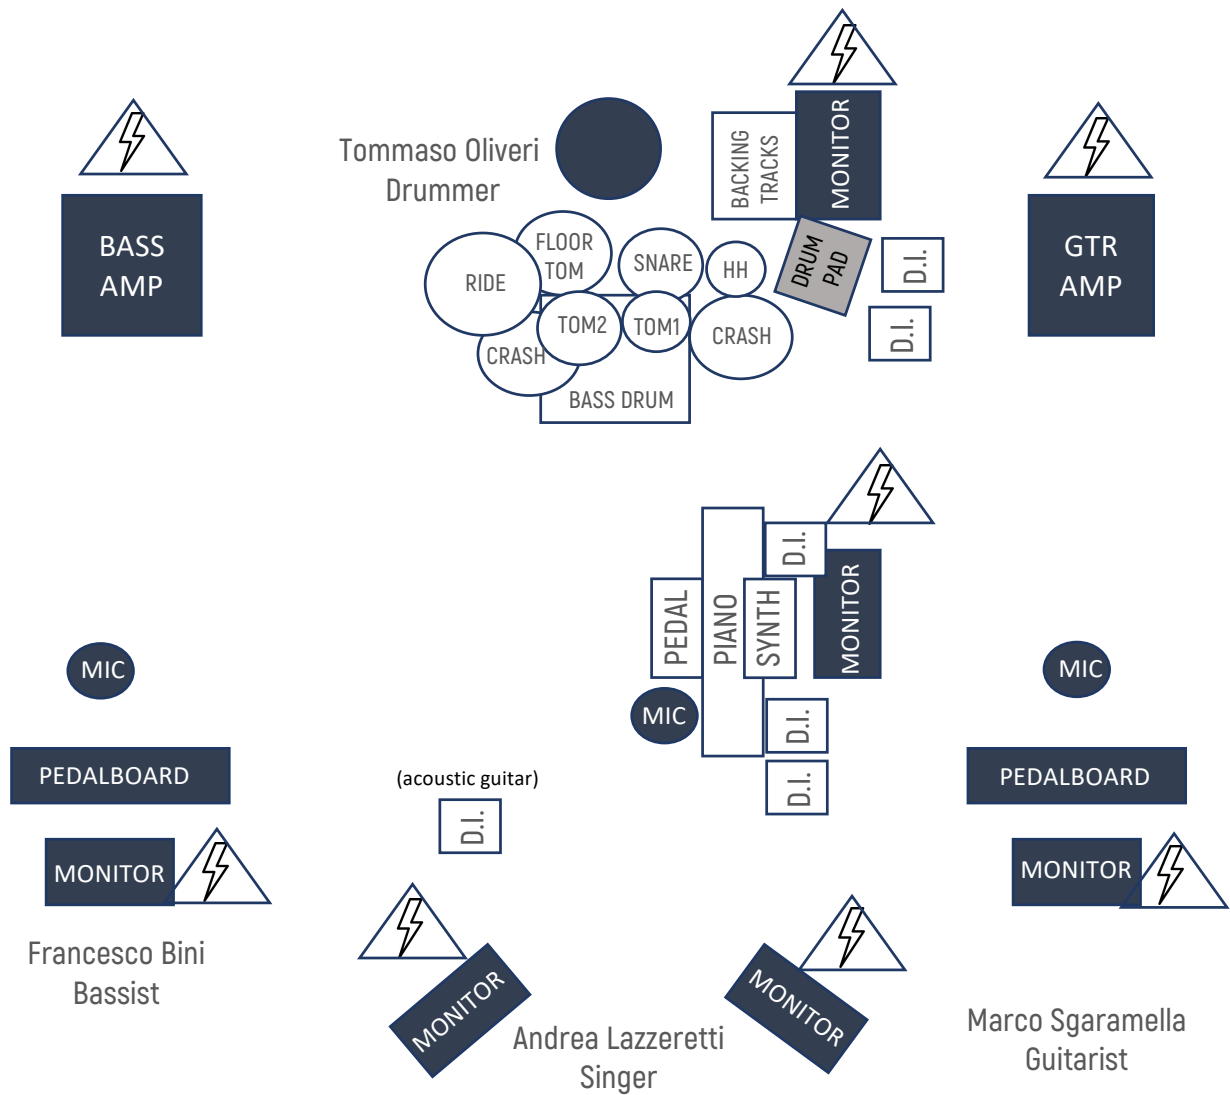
BACKING TRACKS
MONITOR

BASS AMP

Tommaso Oliveri
Drummer

GTR AMP

FLOOR TOM
RIDE
SNARE
HH
DRUM PAD
D.I.
D.I.
TOM2
TOM1
CRASH
CRASH
BASS DRUM

D.I.
PEDAL
PIANO
SYNTH
MONITOR

MIC
MIC
MIC

D.I.
D.I.

PEDALBOARD
PEDALBOARD

(acoustic guitar)
D.I.

MONITOR
MONITOR

Francesco Bini
Bassist

MONITOR
MONITOR

Andrea Lazzeretti
Singer

Marco Sgaramella
Guitarist